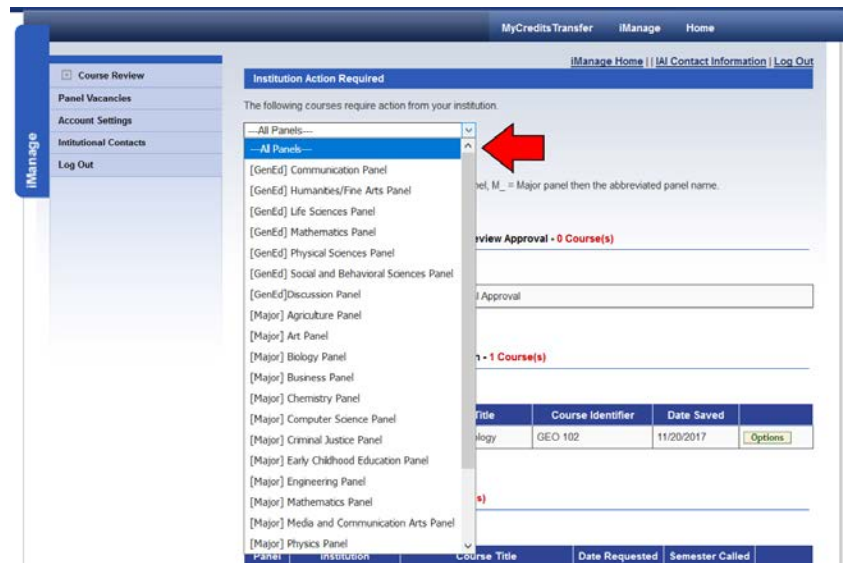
MyCreditsTransfer iManage Home

iManage

Course Review
Panel Vacancies
Account Settings
Intitutional Contacts
Log Out

iManage Home | | IAI Contact Information | Log Out

Institution Action Required

The following courses require action from your institution.

---All Panels---

---All Panels---
[GenEd] Communication Panel
[GenEd] Humanities/Fine Arts Panel
[GenEd] Life Sciences Panel
[GenEd] Mathematics Panel
[GenEd] Physical Sciences Panel
[GenEd] Social and Behavioral Sciences Panel
[GenEd]Discussion Panel
[Major] Agriculture Panel
[Major] Art Panel
[Major] Biology Panel
[Major] Business Panel
[Major] Chemistry Panel
[Major] Computer Science Panel
[Major] Criminal Justice Panel
[Major] Early Childhood Education Panel
[Major] Engineering Panel
[Major] Mathematics Panel
[Major] Media and Communication Arts Panel
[Major] Physics Panel

el, M_ = Major panel then the abbreviated panel name.

eview Approval - 0 Course(s)

l Approval

n - 1 Course(s)

| Title | Course Identifier | Date Saved | |
|---|---|---|---|
| ology | GEO 102 | 11/20/2017 | Options |

s)

| Panel | Institution | Course Title | Date Requested | Semester Called |
|---|---|---|---|---|